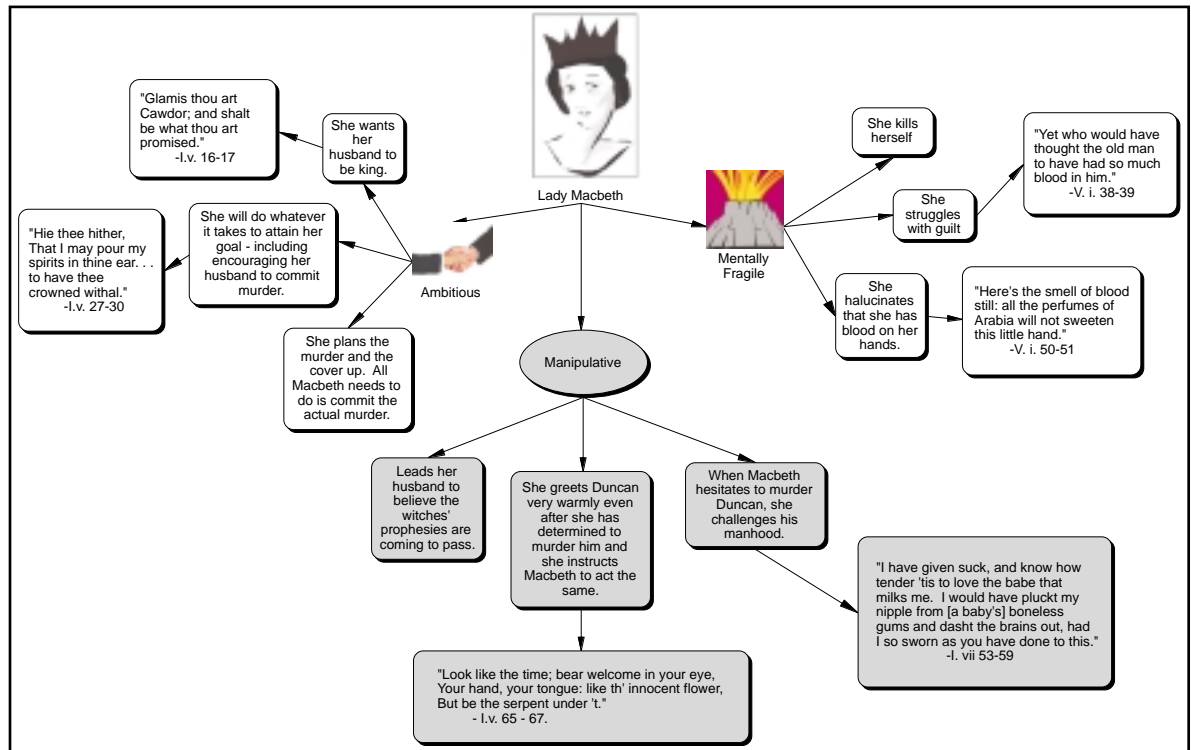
Lady Macbeth

"Glamis thou art Cawdor; and shalt be what thou art promised."
-I.v. 16-17

She wants her husband to be king.

"Hie thee hither, That I may pour my spirits in thine ear. . . to have thee crowned withal."
-I.v. 27-30

She will do whatever it takes to attain her goal - including encouraging her husband to commit murder.

Ambitious

She plans the murder and the cover up. All Macbeth needs to do is commit the actual murder.

Mentally Fragile

She kills herself

She struggles with guilt

"Yet who would have thought the old man to have had so much blood in him."
-V. i. 38-39

She halucinates that she has blood on her hands.

"Here's the smell of blood still: all the perfumes of Arabia will not sweeten this little hand."
-V. i. 50-51

Manipulative

Leads her husband to believe the witches' prophesies are coming to pass.

She greets Duncan very warmly even after she has determined to murder him and she instructs Macbeth to act the same.

When Macbeth hesitates to murder Duncan, she challenges his manhood.

"I have given suck, and know how tender 'tis to love the babe that milks me. I would have pluckt my nipple from [a baby's] boneless gums and dasht the brains out, had I so sworn as you have done to this."
-I. vii 53-59

"Look like the time; bear welcome in your eye, Your hand, your tongue: like th' innocent flower, But be the serpent under 't."
- I.v. 65 - 67.